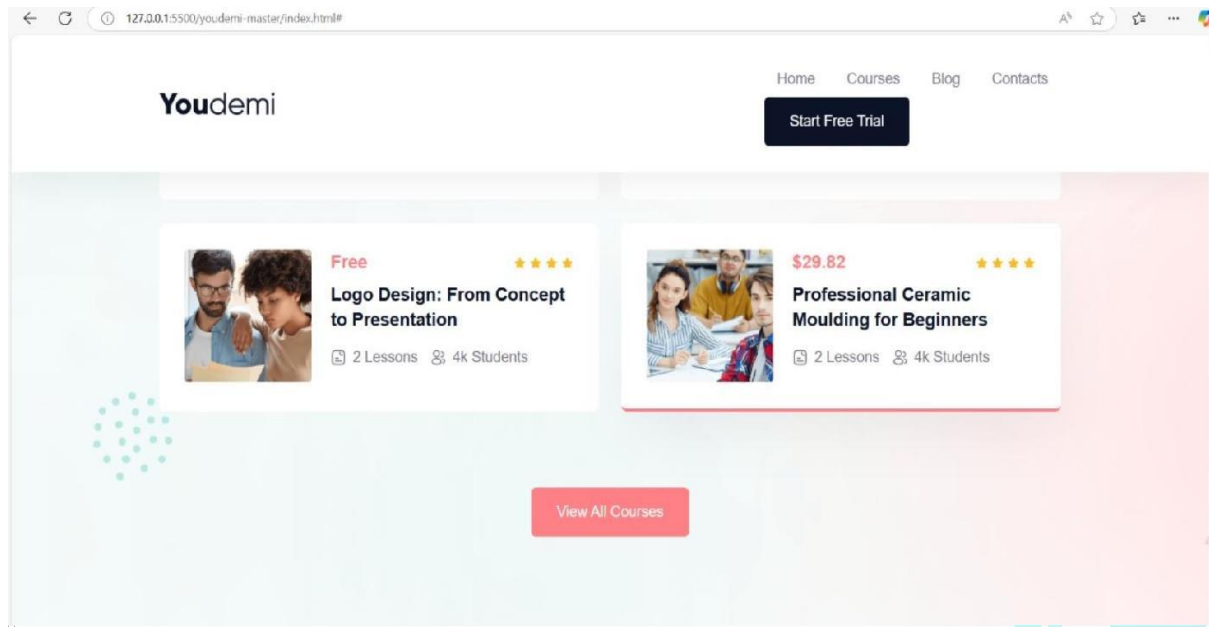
127.0.0.1:5500/youdemi-master/index.html#

Youdemi

Home Courses Blog Contacts

Start Free Trial

Free

Logo Design: From Concept to Presentation

2 Lessons 4k Students

$29.82

Professional Ceramic Moulding for Beginners

2 Lessons 4k Students

View All Courses